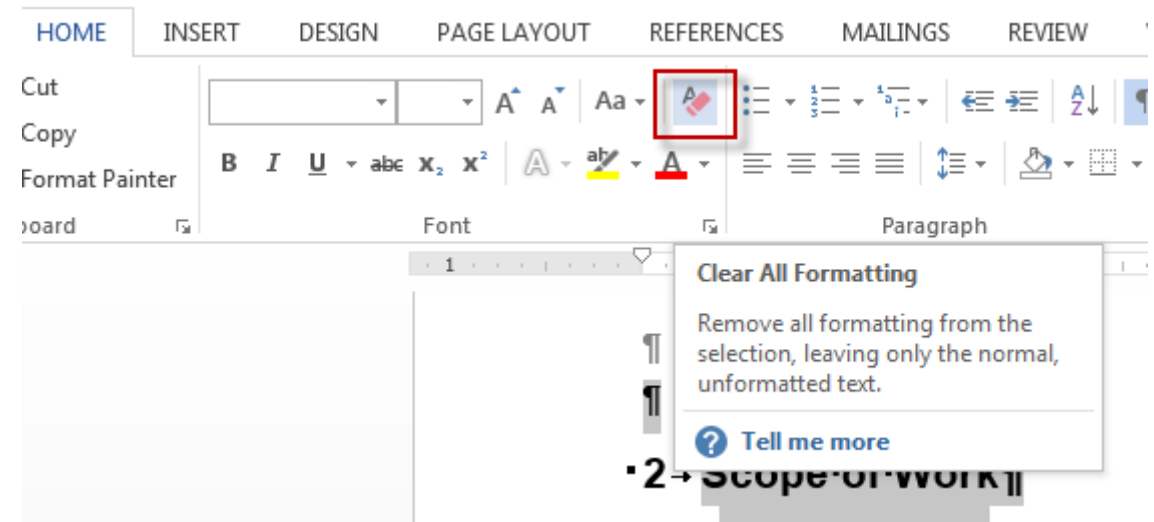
HOME INSERT DESIGN PAGE LAYOUT REFERENCES MAILINGS REVIEW

Cut
Copy
Format Painter
board

B I U abc $x_2$ $x^2$ A A

Font

Paragraph

1

Clear All Formatting

Remove all formatting from the selection, leaving only the normal, unformatted text.

Tell me more

¶
¶
2 Scope of Work ¶